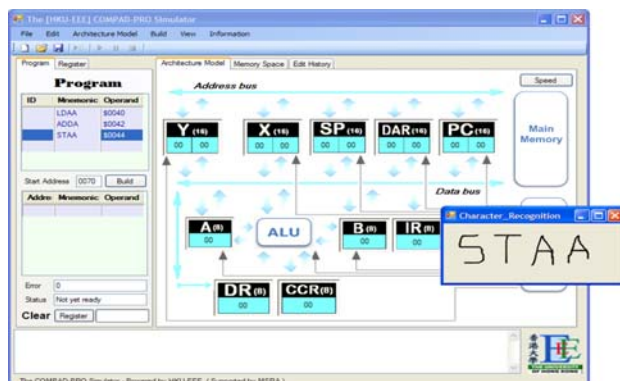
The [HKU-EEE] COMPAD-PRO Simulator

File Edit Architecture Model Build View Information

Program Register

Program

| ID | Mnemonic | Operand |
|---|---|---|
| | LDAA | \$0040 |
| | ADDA | \$0042 |
| | STAA | \$0044 |

Start Address 0070 Build

| Addre | Mnemonic | Operand |
|---|---|---|

Error 0

Status Not yet ready

Clear Register

Architecture Model Memory Space Edit History

Address bus

Speed

Y(16) 00 00

X(16) 00 00

SP(16) 00 00

DAR(16) 00 00

PC(16) 00 00

Main Memory

Data bus

A(8) 00

ALU

B(8) 00

IR(8) 00

DR(8) 00

CCR(8) 00

Character_Recognition

STAA

The COMPAD-PRO Simulator - Powered by HKU EEE (Supported by MSRA)

EEE THE UNIVERSITY OF HONG KONG